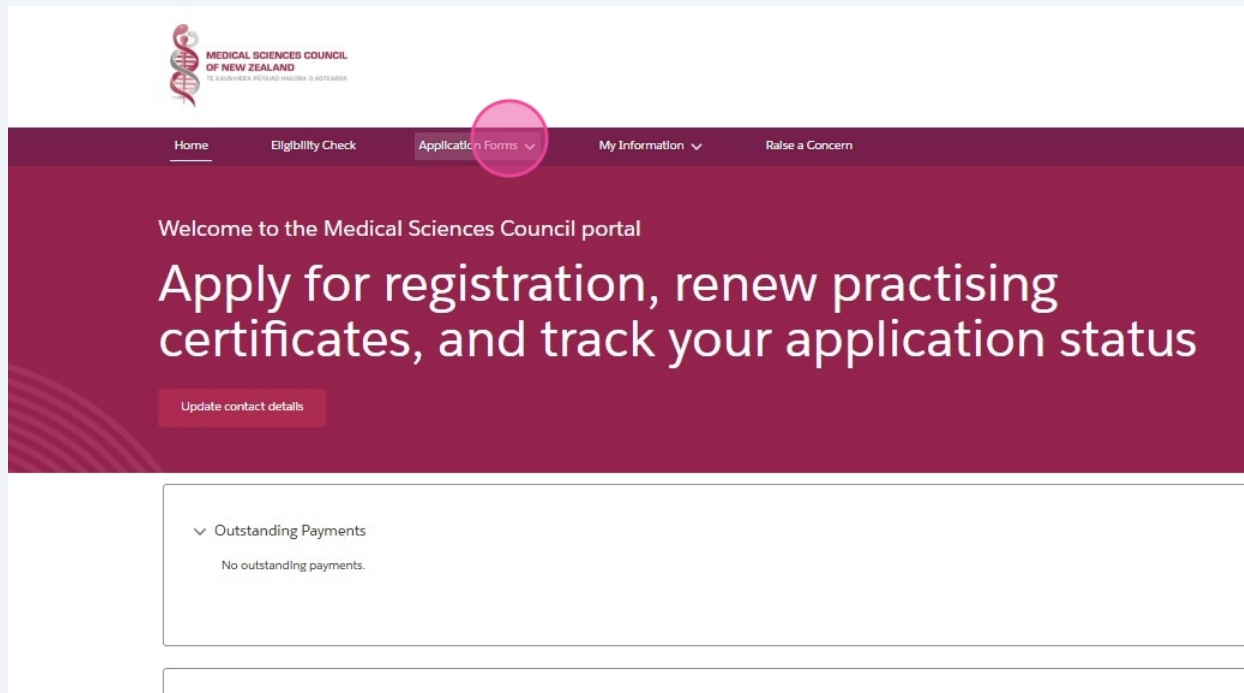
MEDICAL SCIENCES COUNCIL
OF NEW ZEALAND
TE KAUNIHERA PŪTAIAO HAUORA O AOTEAROA

Home Eligibility Check Application Forms My Information Raise a Concern

Welcome to the Medical Sciences Council portal

Apply for registration, renew practising certificates, and track your application status

Update contact details

Outstanding Payments

No outstanding payments.